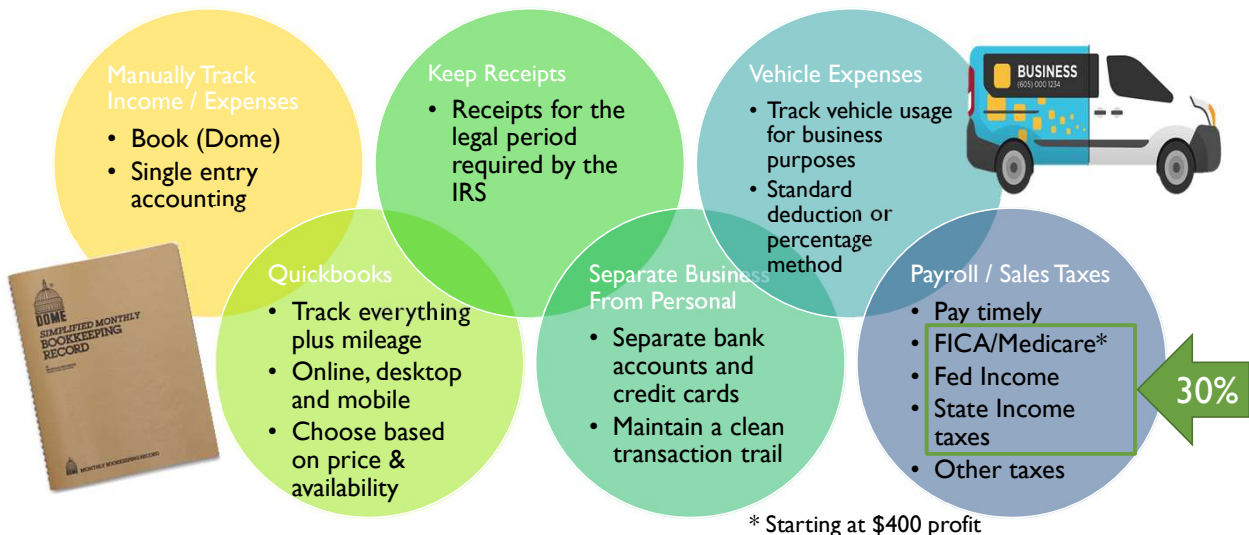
Manually Track Income / Expenses
• Book (Dome)
• Single entry accounting

DOME
SIMPLIFIED MONTHLY BOOKKEEPING RECORD

MONTHLY BOOKKEEPING RECORD

Keep Receipts
• Receipts for the legal period required by the IRS

Vehicle Expenses
• Track vehicle usage for business purposes
• Standard deduction or percentage method

BUSINESS
(605) 000 1234

Quickbooks
• Track everything plus mileage
• Online, desktop and mobile
• Choose based on price & availability

Separate Business From Personal
• Separate bank accounts and credit cards
• Maintain a clean transaction trail

Payroll / Sales Taxes
• Pay timely
• FICA/Medicare*
• Fed Income
• State Income taxes
• Other taxes

30%

* Starting at $400 profit